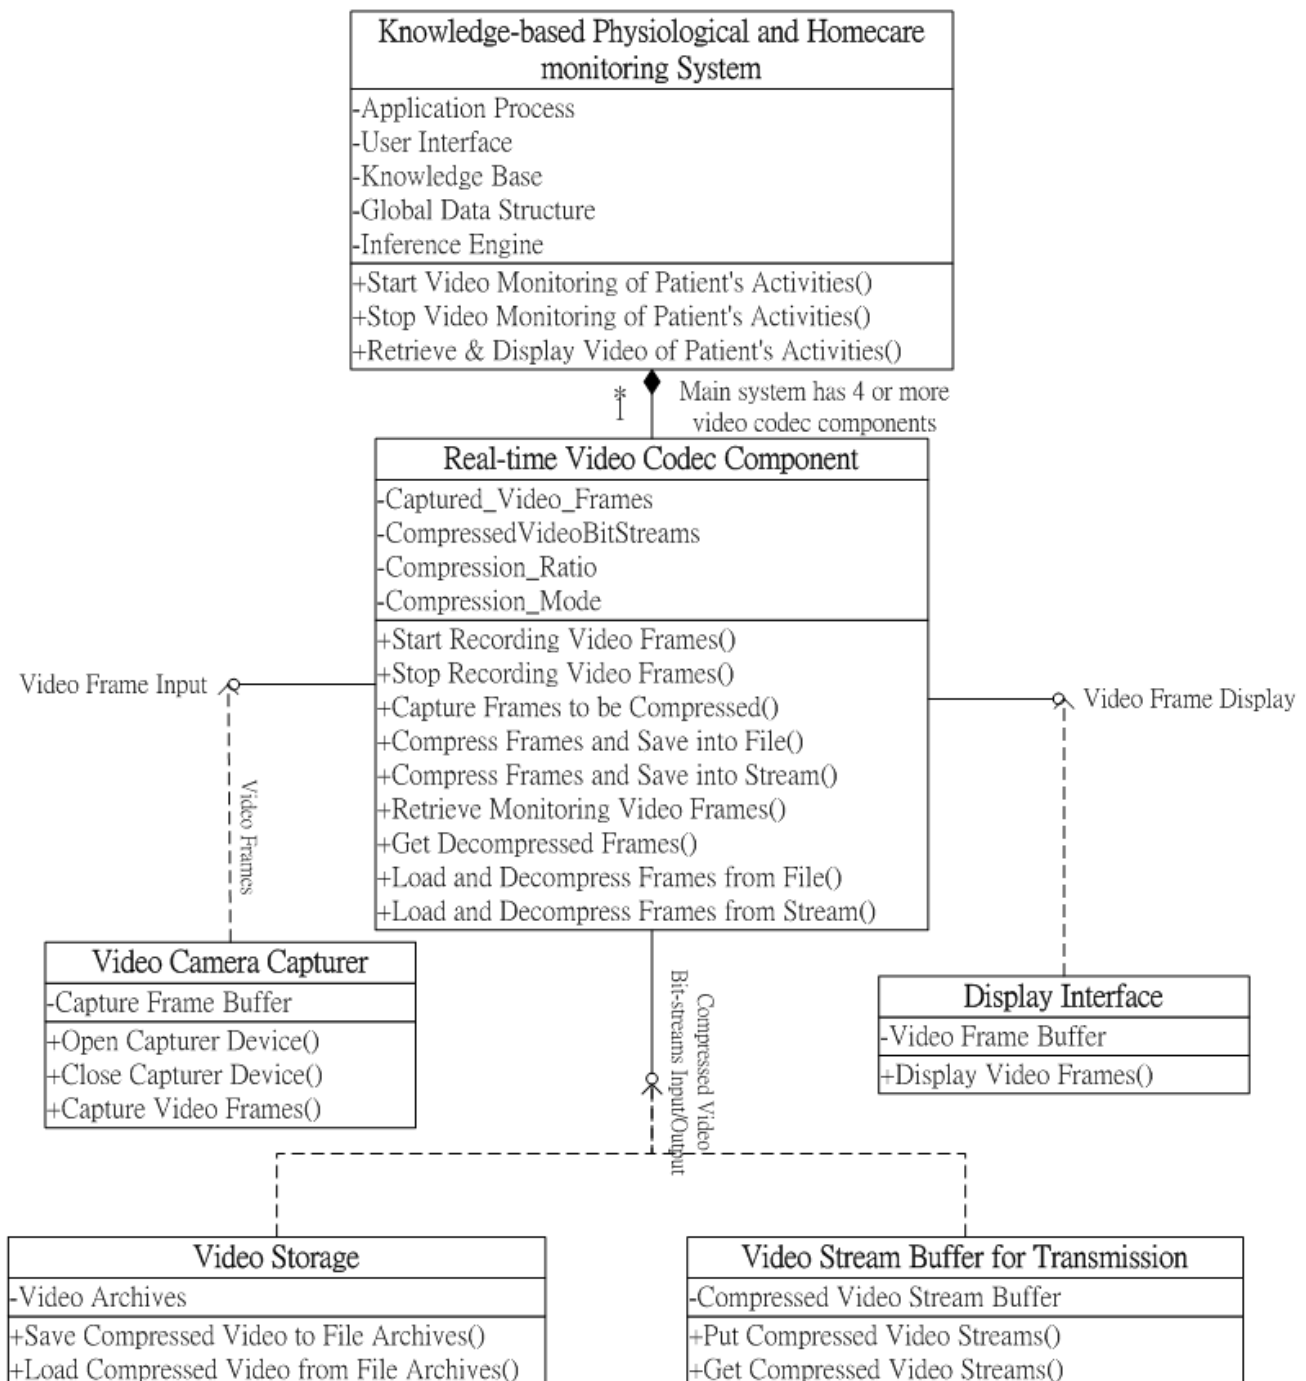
Knowledge-based Physiological and Homecare monitoring System

-Application Process
-User Interface
-Knowledge Base
-Global Data Structure
-Inference Engine

+Start Video Monitoring of Patient's Activities()
+Stop Video Monitoring of Patient's Activities()
+Retrieve & Display Video of Patient's Activities()

*
1

Main system has 4 or more video codec components

Real-time Video Codec Component

-Captured_Video_Frames
-CompressedVideoBitStreams
-Compression_Ratio
-Compression_Mode

+Start Recording Video Frames()
+Stop Recording Video Frames()
+Capture Frames to be Compressed()
+Compress Frames and Save into File()
+Compress Frames and Save into Stream()
+Retrieve Monitoring Video Frames()
+Get Decompressed Frames()
+Load and Decompress Frames from File()
+Load and Decompress Frames from Stream()

Video Frame Input

Video Frames

Video Frame Display

Compressed Video Bit-streams Input/Output

Video Camera Capturer

-Capture Frame Buffer

+Open Capturer Device()
+Close Capturer Device()
+Capture Video Frames()

Display Interface

-Video Frame Buffer

+Display Video Frames()

Video Storage

-Video Archives

+Save Compressed Video to File Archives()
+Load Compressed Video from File Archives()

Video Stream Buffer for Transmission

-Compressed Video Stream Buffer

+Put Compressed Video Streams()
+Get Compressed Video Streams()